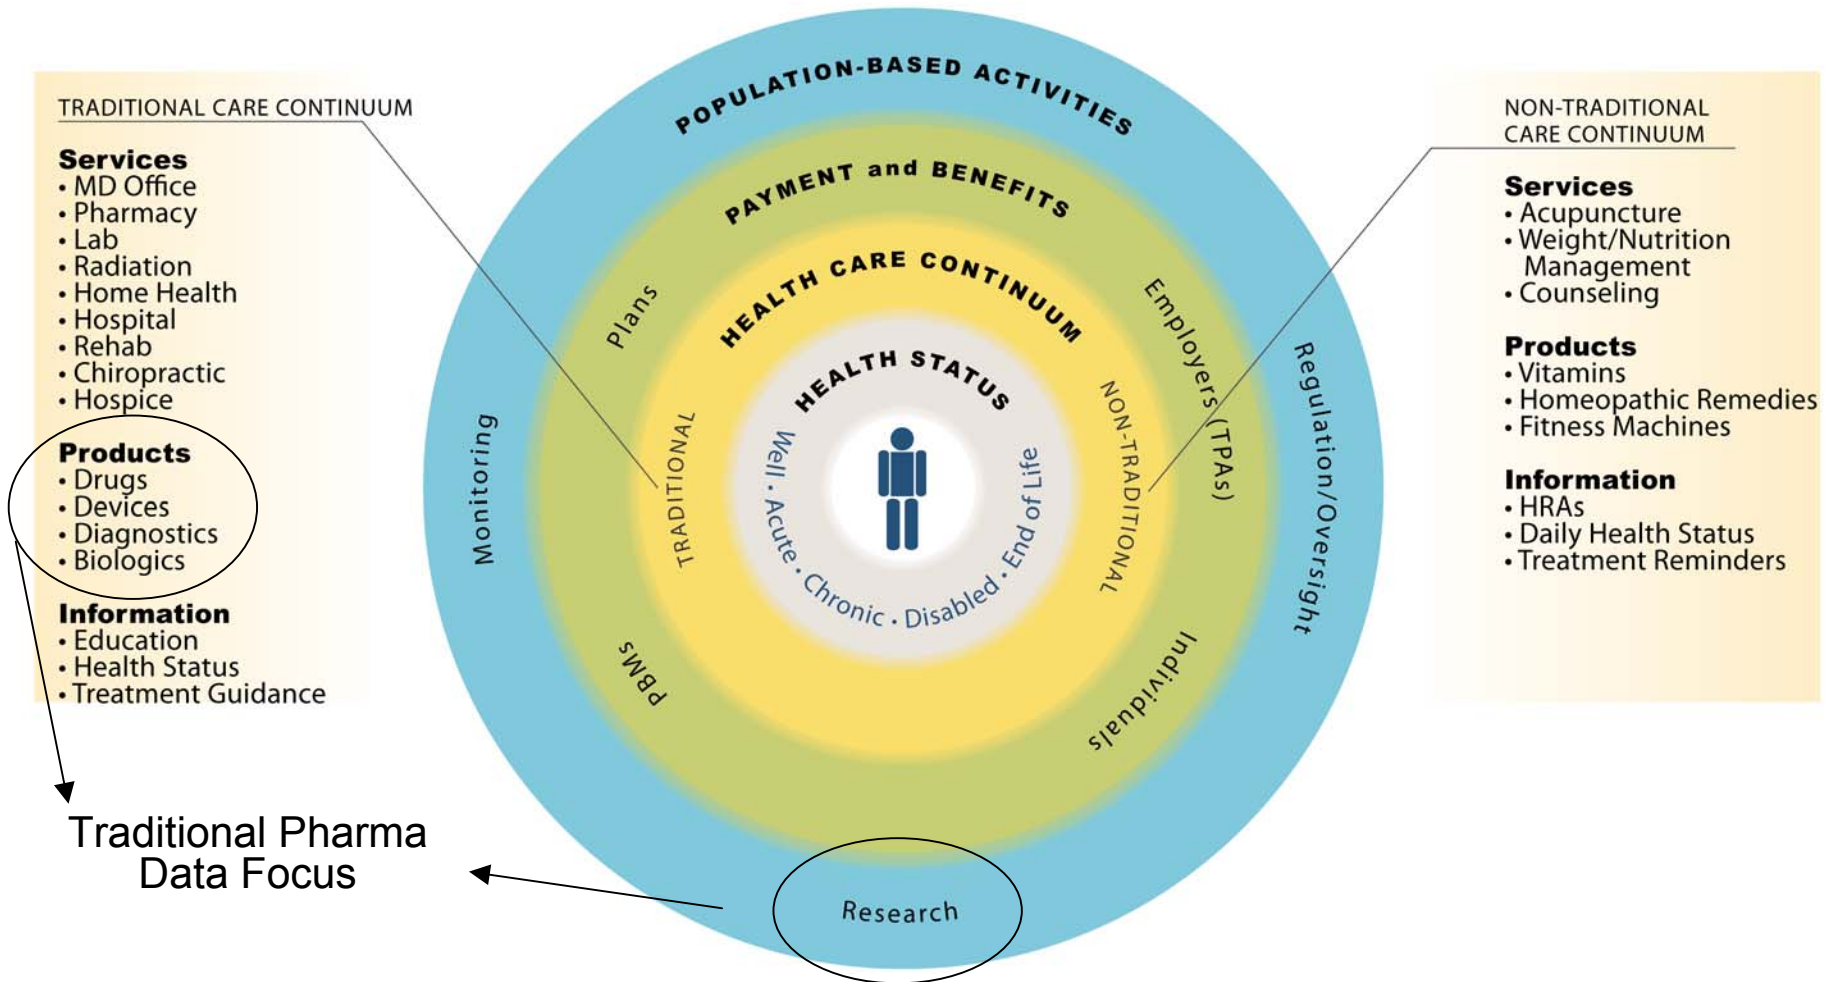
TRADITIONAL CARE CONTINUUM

Services
• MD Office
• Pharmacy
• Lab
• Radiation
• Home Health
• Hospital
• Rehab
• Chiropractic
• Hospice

Products
• Drugs
• Devices
• Diagnostics
• Biologics

Information
• Education
• Health Status
• Treatment Guidance

Traditional Pharma Data Focus

POPULATION-BASED ACTIVITIES

PAYMENT and BENEFITS

HEALTH CARE CONTINUUM

HEALTH STATUS

Well • Acute • Chronic • Disabled • End of Life

TRADITIONAL

NON-TRADITIONAL

Plans

Employers (TPAs)

PBMs

Individuals

Monitoring

Regulation/Oversight

Research

NON-TRADITIONAL CARE CONTINUUM

Services
• Acupuncture
• Weight/Nutrition Management
• Counseling

Products
• Vitamins
• Homeopathic Remedies
• Fitness Machines

Information
• HRAs
• Daily Health Status
• Treatment Reminders